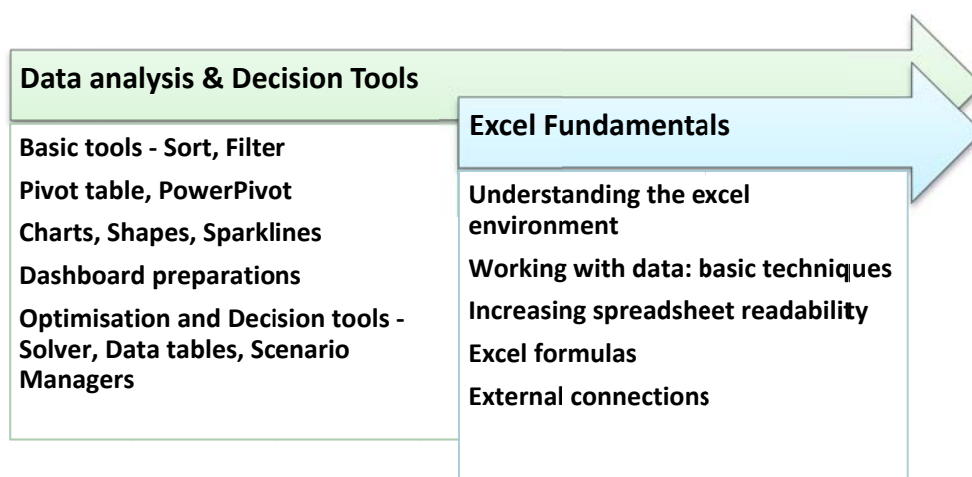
Data analysis & Decision Tools

Basic tools - Sort, Filter

Pivot table, PowerPivot

Charts, Shapes, Sparklines

Dashboard preparations

Optimisation and Decision tools - Solver, Data tables, Scenario Managers

Excel Fundamentals

Understanding the excel environment

Working with data: basic techniques

Increasing spreadsheet readability

Excel formulas

External connections